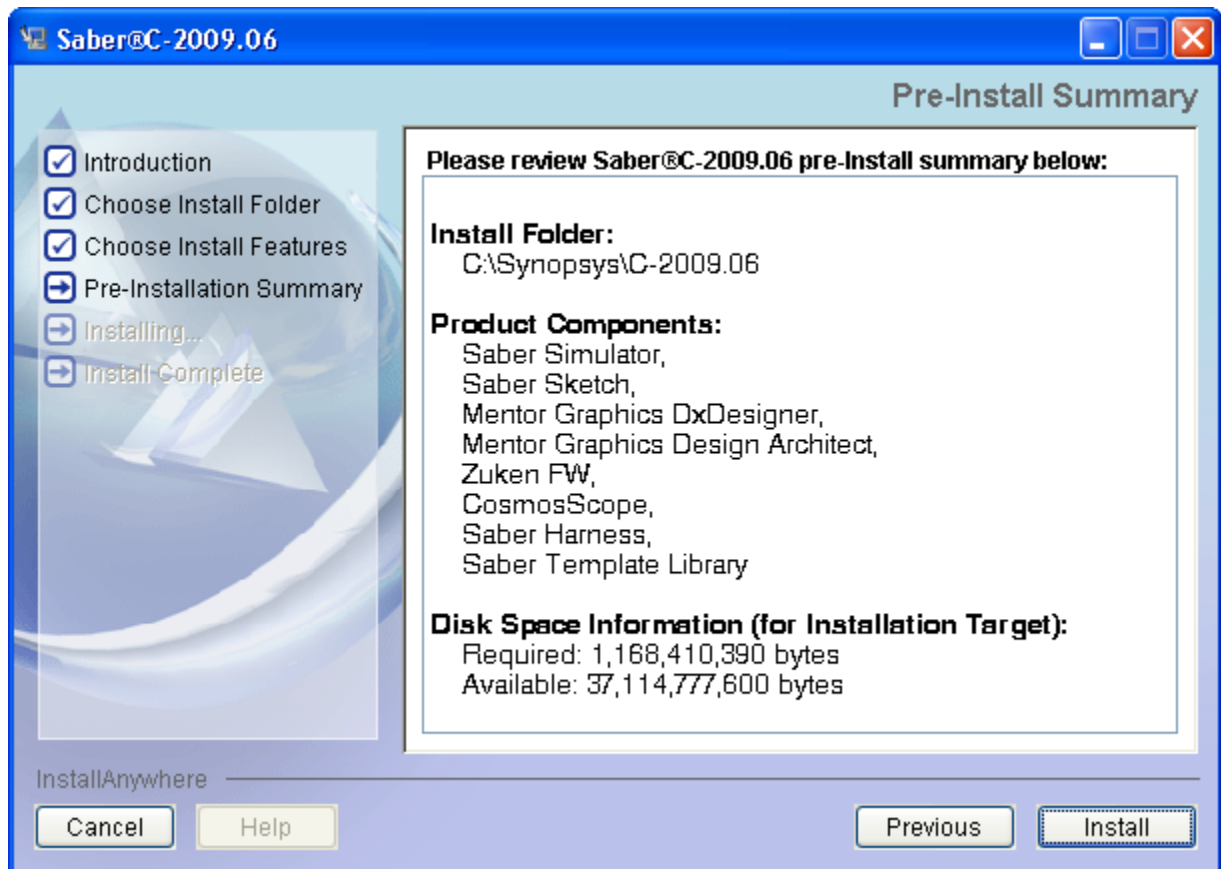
Saber®C-2009.06

Pre-Install Summary

Introduction
Choose Install Folder
Choose Install Features
Pre-Installation Summary
Installing...
Install Complete

Please review Saber®C-2009.06 pre-Install summary below:

Install Folder:
C:\Synopsys\C-2009.06

Product Components:
Saber Simulator,
Saber Sketch,
Mentor Graphics DxDesigner,
Mentor Graphics Design Architect,
Zuken FW,
CosmosScope,
Saber Harness,
Saber Template Library

Disk Space Information (for Installation Target):
Required: 1,168,410,390 bytes
Available: 37,114,777,600 bytes

InstallAnywhere

Cancel
Help
Previous
Install